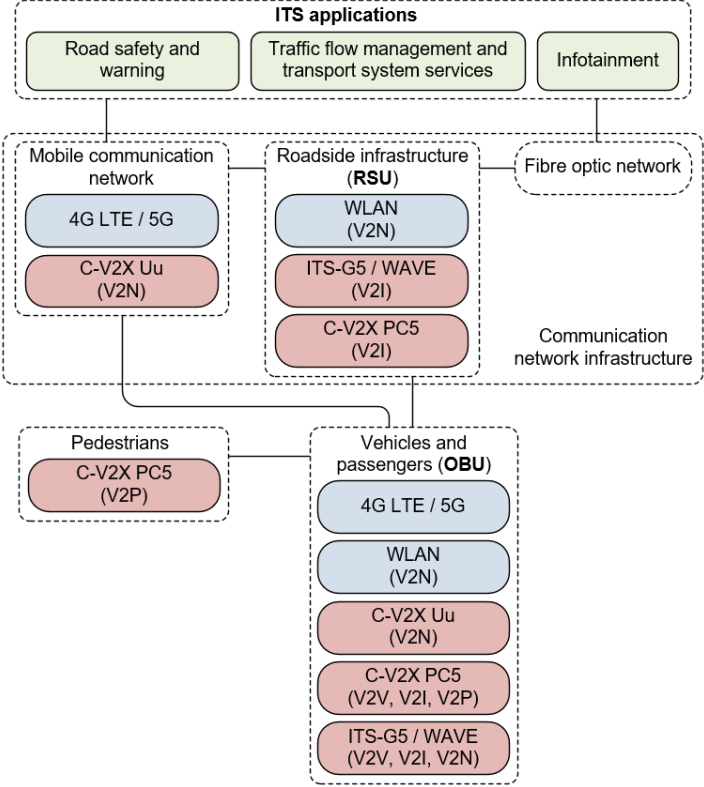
ITS applications

Road safety and warning

Traffic flow management and transport system services

Infotainment

Mobile communication network

4G LTE / 5G

C-V2X Uu (V2N)

Roadside infrastructure (RSU)

WLAN (V2N)

ITS-G5 / WAVE (V2I)

C-V2X PC5 (V2I)

Fibre optic network

Communication network infrastructure

Pedestrians

C-V2X PC5 (V2P)

Vehicles and passengers (OBU)

4G LTE / 5G

WLAN (V2N)

C-V2X Uu (V2N)

C-V2X PC5 (V2V, V2I, V2P)

ITS-G5 / WAVE (V2V, V2I, V2N)